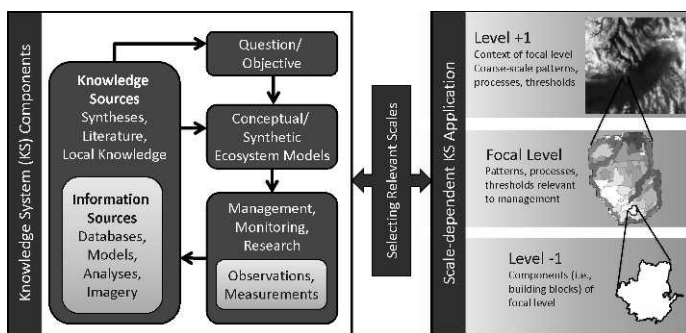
Knowledge System (KS) Components

Knowledge Sources
Syntheses, Literature, Local Knowledge

Information Sources
Databases, Models, Analyses, Imagery

Question/ Objective

Conceptual/ Synthetic Ecosystem Models

Management, Monitoring, Research

Observations, Measurements

Selecting Relevant Scales

Scale-dependent KS Application

Level +1
Context of focal level
Course-scale patterns, processes, thresholds

Focal Level
Patterns, processes, thresholds relevant to management

Level -1
Components (i.e., building blocks) of focal level